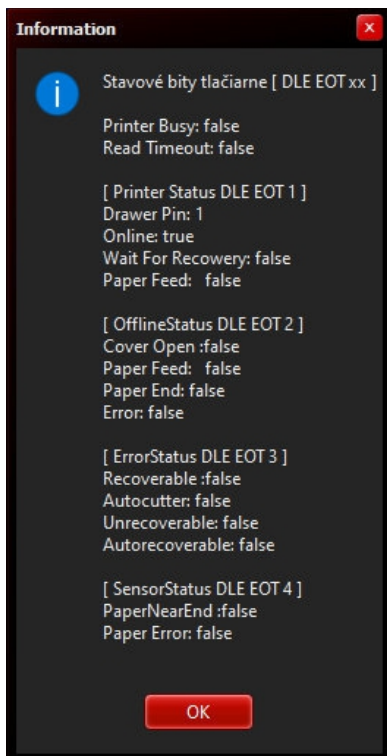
Information

Stavové bity tlačiarne [ DLE EOT xx ]

Printer Busy: false
Read Timeout: false

[ Printer Status DLE EOT 1 ]
Drawer Pin: 1
Online: true
Wait For Recowery: false
Paper Feed: false

[ OfflineStatus DLE EOT 2 ]
Cover Open :false
Paper Feed: false
Paper End: false
Error: false

[ ErrorStatus DLE EOT 3 ]
Recoverable :false
Autocutter: false
Unrecoverable: false
Autorecoverable: false

[ SensorStatus DLE EOT 4 ]
PaperNearEnd :false
Paper Error: false

OK